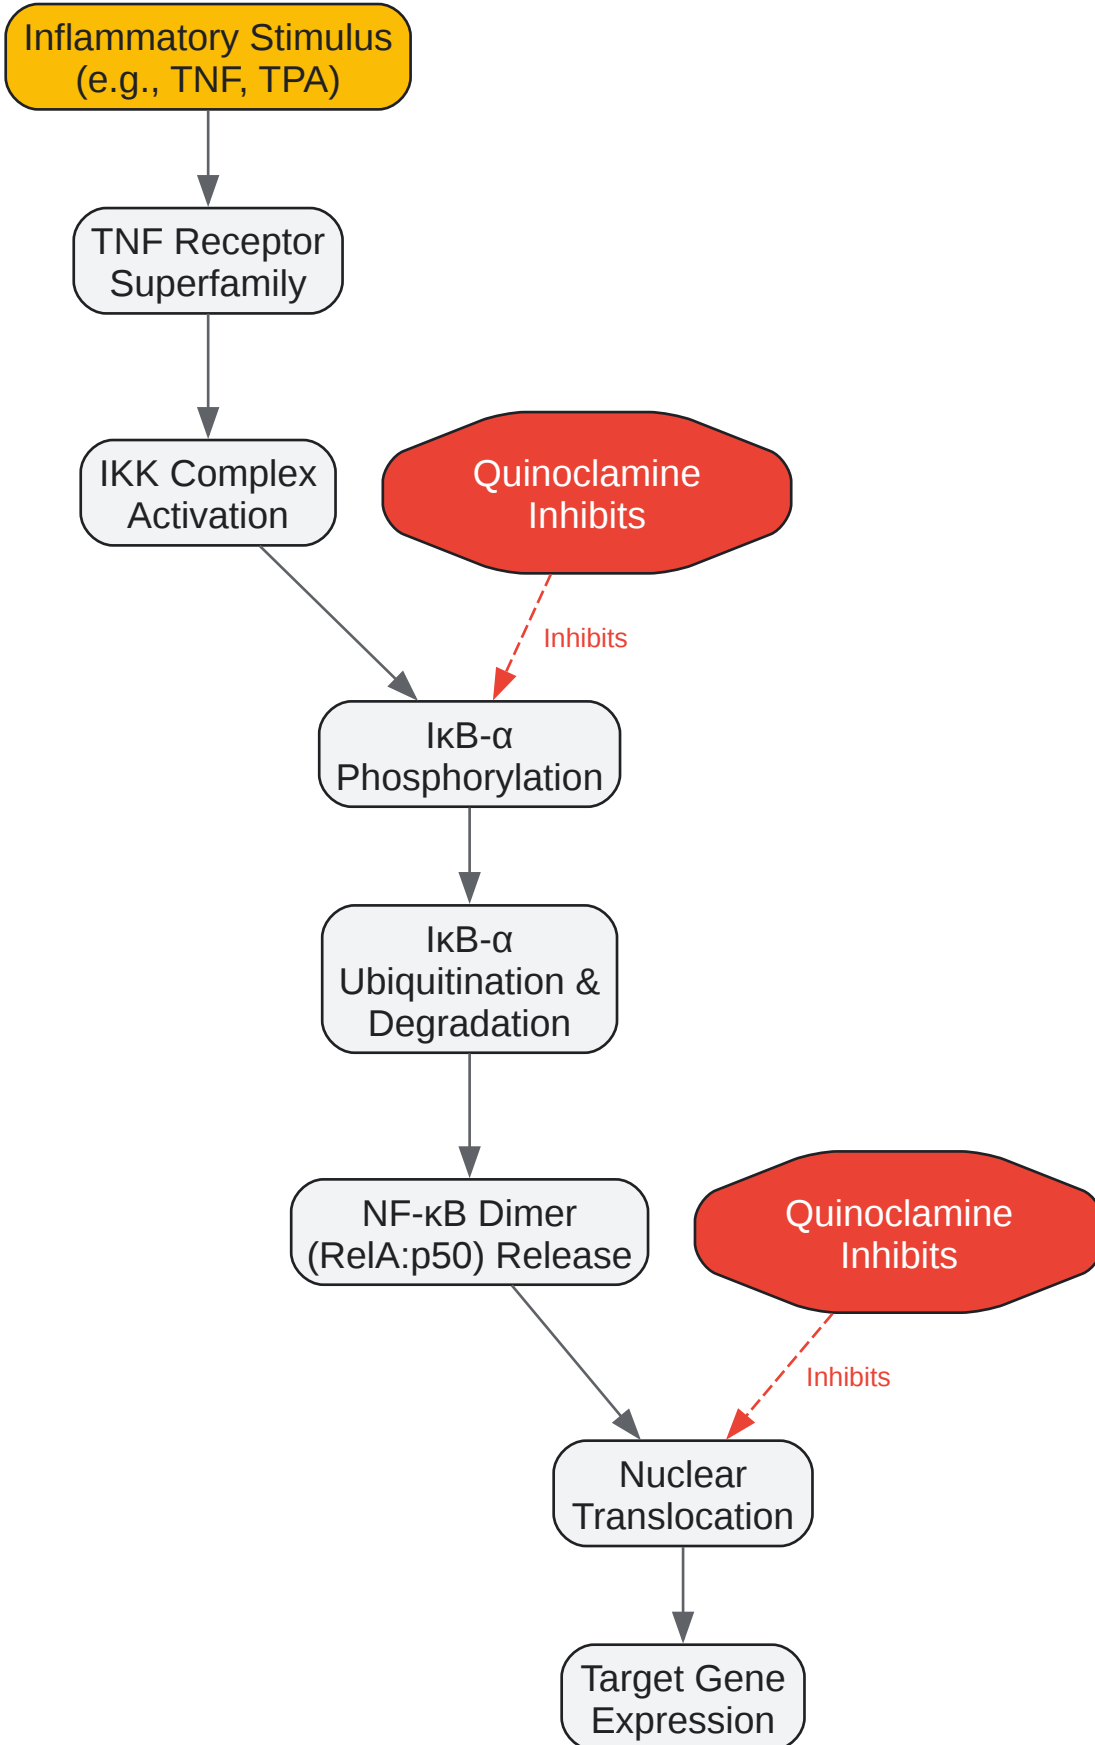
Inflammatory Stimulus
(e.g., TNF, TPA)

TNF Receptor
Superfamily

IKK Complex
Activation

Quinoclamine
Inhibits

Inhibits

IκB-α
Phosphorylation

IκB-α
Ubiquitination &
Degradation

NF-κB Dimer
(RelA:p50) Release

Quinoclamine
Inhibits

Inhibits

Nuclear
Translocation

Target Gene
Expression